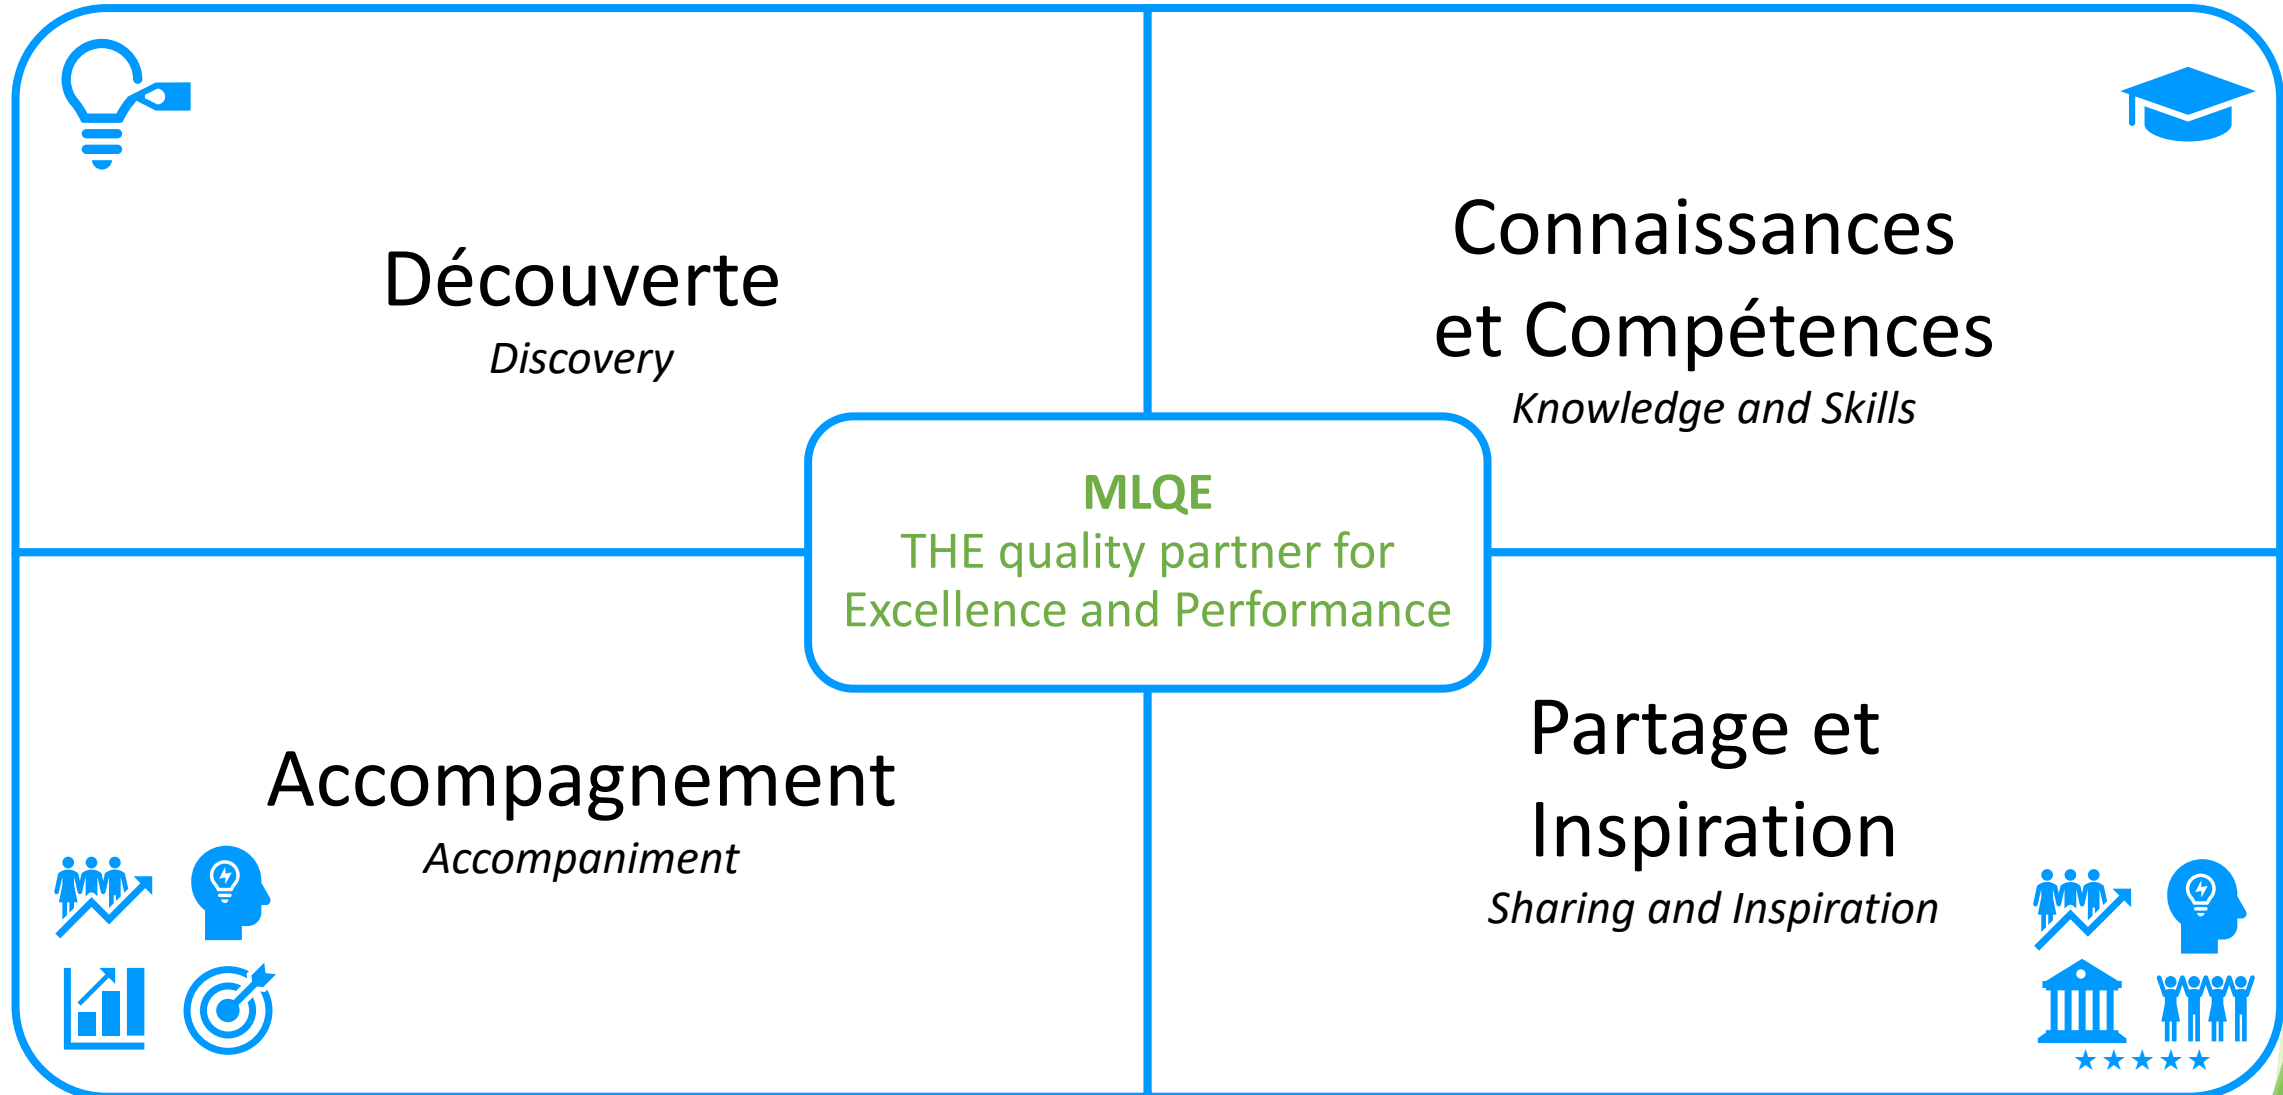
Découverte
Discovery

Connaissances et Compétences
Knowledge and Skills

MLQE
THE quality partner for Excellence and Performance

Accompagnement
Accompaniment

Partage et Inspiration
Sharing and Inspiration